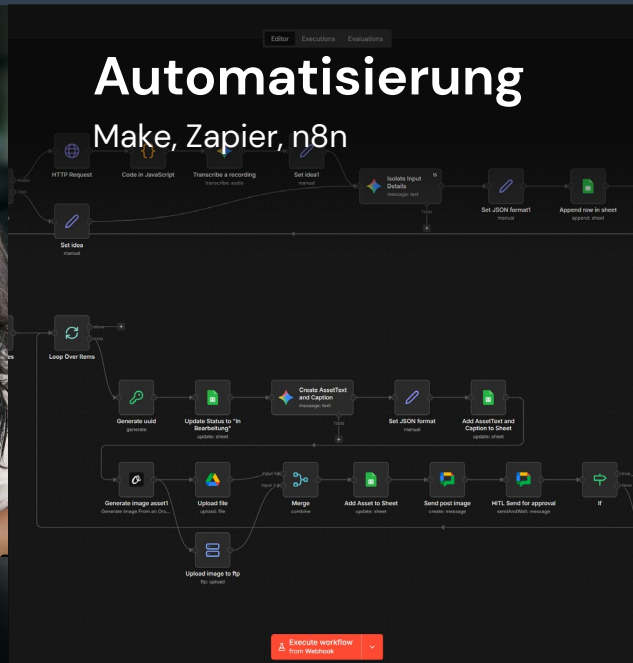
Editor Executions Evaluations

Automatisierung

Make, Zapier, n8n

HTTP Request

Code in JavaScript

Transcribe a recording
transcribe: audio

Set idea1
manual

Isolate Input Details
message: text

Set JSON format1
manual

Append row in sheet
append: sheet

Set idea
manual

Loop Over Items

Generate uuid
generate

Update Status to "In Bearbeitung"
update: sheet

Create AssetText and Caption
message: text

Set JSON format
manual

Add AssetText and Caption to Sheet
update: sheet

Generate image asset1
Generate Image From an Ori...

Upload file
upload: file

Merge
combine

Add Asset to Sheet
update: sheet

Send post image
create: message

HITL Send for approval
sendAndWait: message

If

Upload image to ftp
ftp: upload

Execute workflow
from Webhook